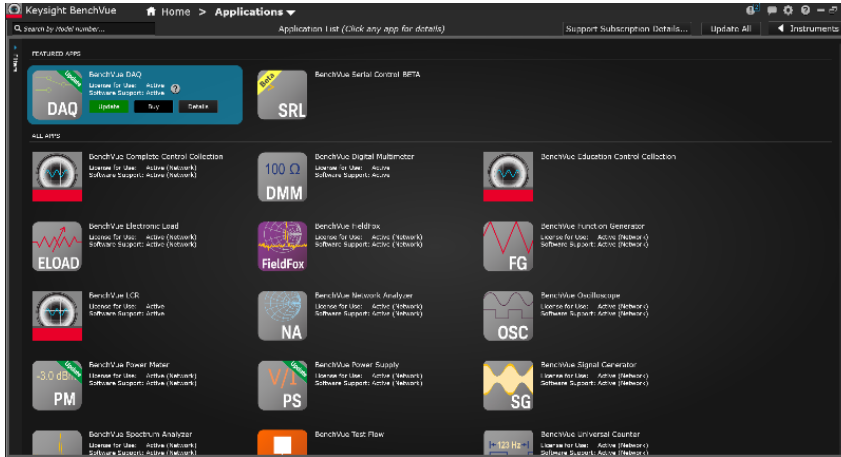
Keysight BenchVue

Home > Applications

Search by Model number...

Application List (Click any app for details)

Support Subscription Details...

Update All

Instruments

Filters

FEATURED APPS

Update

DAQ

BenchVue DAQ

License for Use: Active

Software Support: Active

Update

Buy

Details

Beta

SRL

BenchVue Serial Control BETA

ALL APPS

BenchVue Complete Control Collection

License for Use: Active (Network)

Software Support: Active (Network)

100 Ω

DMM

BenchVue Digital Multimeter

License for Use: Active

Software Support: Active

BenchVue Education Control Collection

ELOAD

BenchVue Electronic Load

License for Use: Active (Network)

Software Support: Active (Network)

FieldFox

BenchVue FieldFox

License for Use: Active (Network)

Software Support: Active (Network)

FG

BenchVue Function Generator

License for Use: Active (Network)

Software Support: Active (Network)

BenchVue LCR

License for Use: Active

Software Support: Active

NA

BenchVue Network Analyzer

License for Use: Active (Network)

Software Support: Active (Network)

OSC

BenchVue Oscilloscope

License for Use: Active (Network)

Software Support: Active (Network)

Update

-3.0 dBm

PM

BenchVue Power Meter

License for Use: Active (Network)

Software Support: Active (Network)

Update

V/I

PS

BenchVue Power Supply

License for Use: Active (Network)

Software Support: Active (Network)

SG

BenchVue Signal Generator

License for Use: Active (Network)

Software Support: Active (Network)

BenchVue Spectrum Analyzer

License for Use: Active (Network)

Software Support: Active (Network)

BenchVue Test Flow

123 Hz

BenchVue Universal Counter

License for Use: Active (Network)

Software Support: Active (Network)